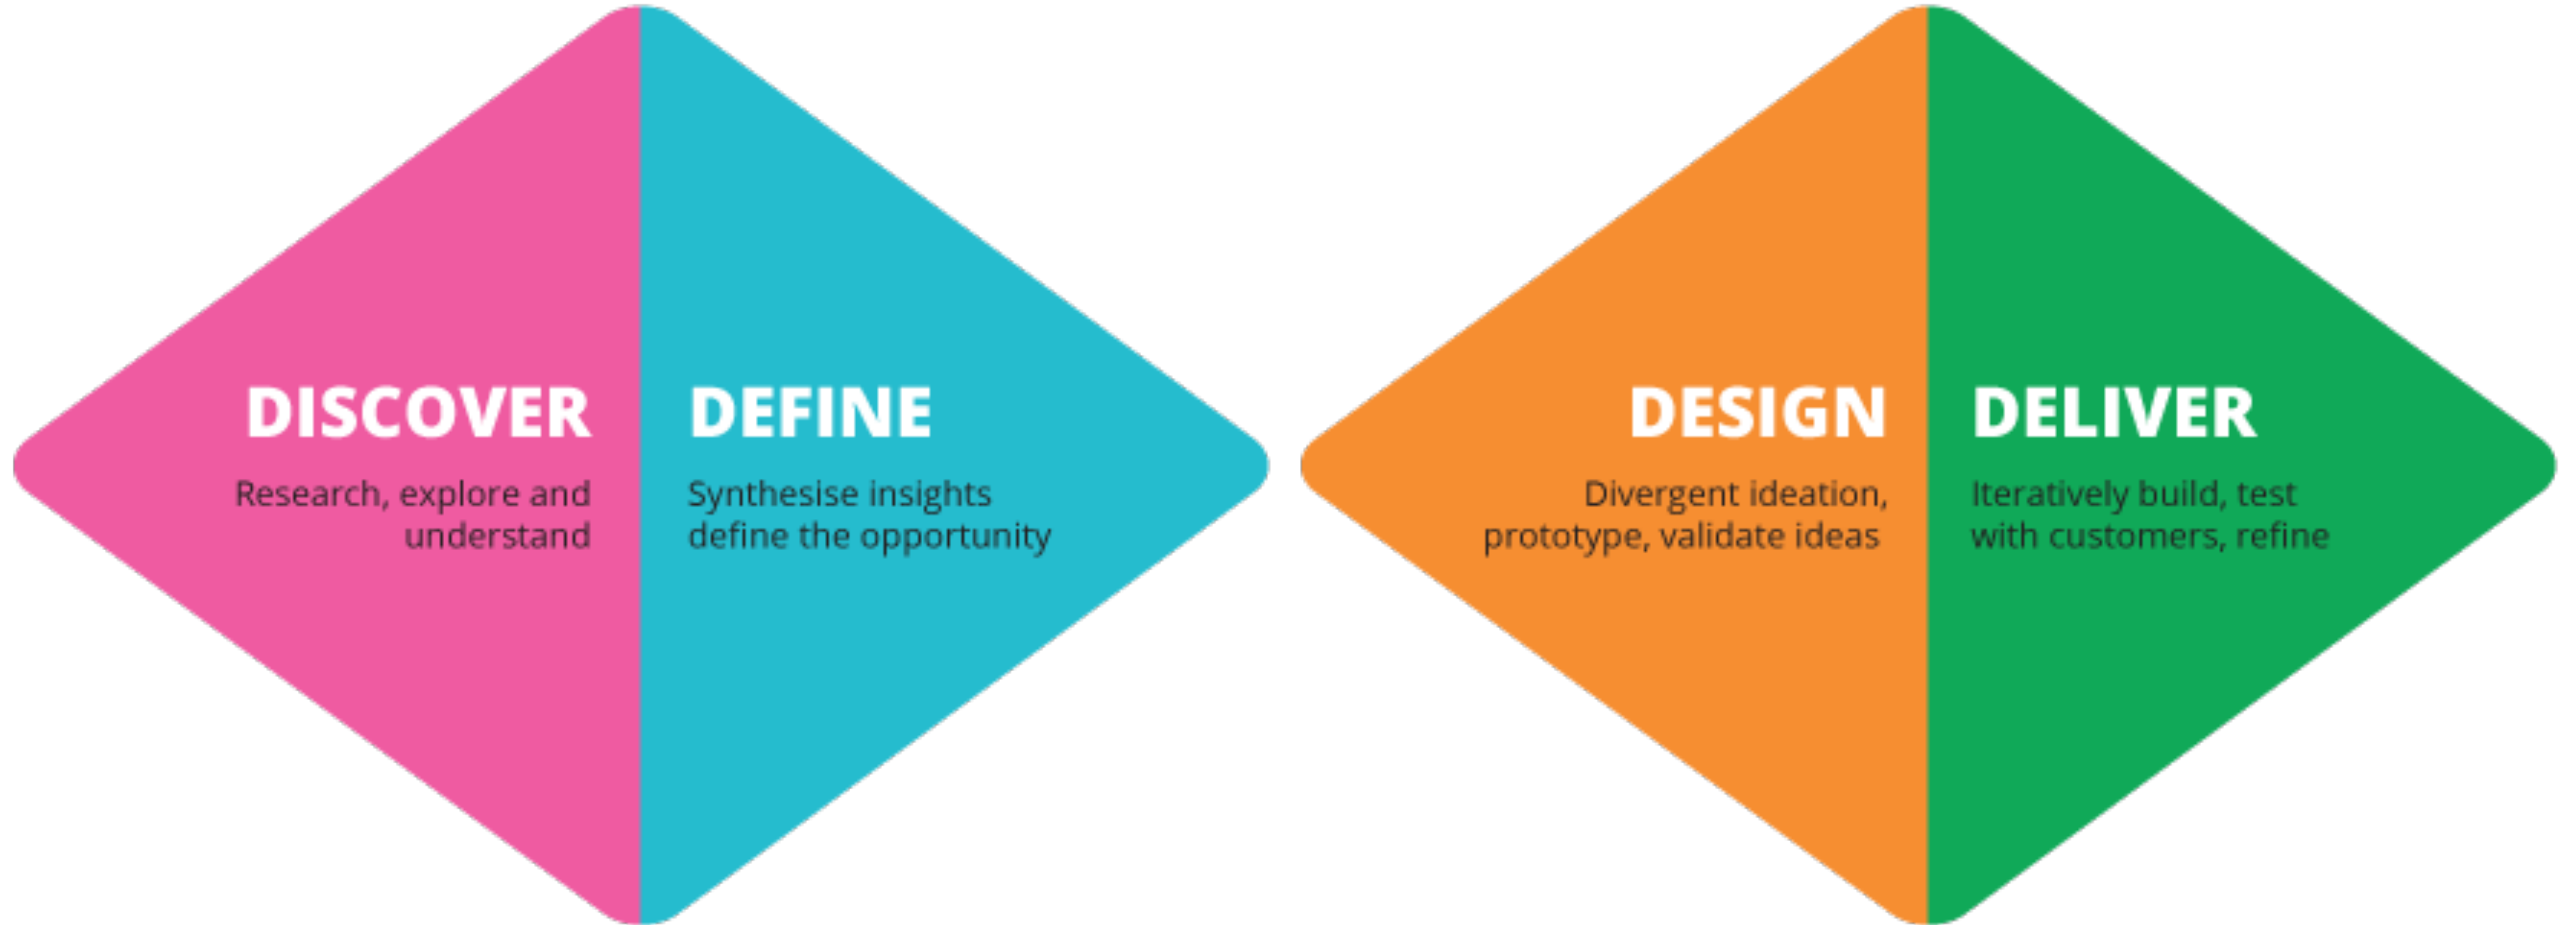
DISCOVER
Research, explore and understand

DEFINE
Synthesise insights define the opportunity

DESIGN
Divergent ideation, prototype, validate ideas

DELIVER
Iteratively build, test with customers, refine